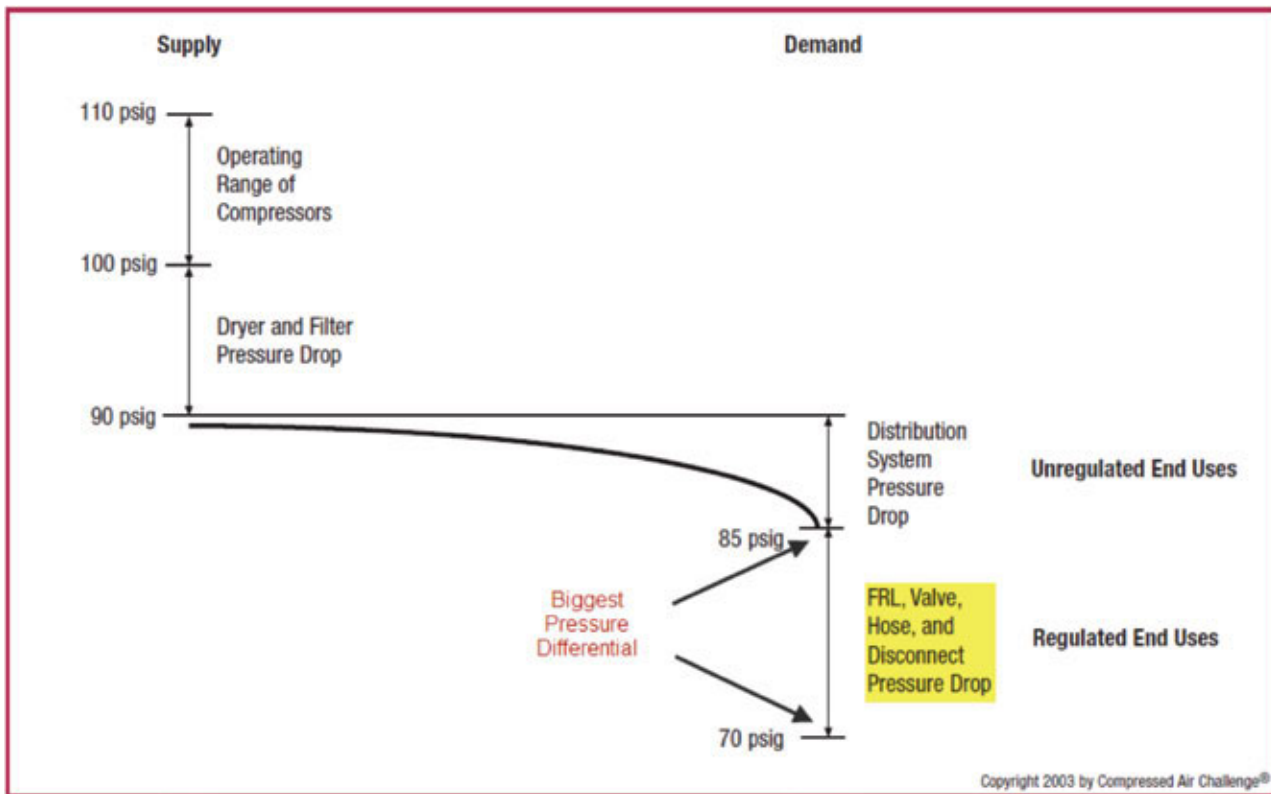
Supply

Demand

110 psig

Operating Range of Compressors

100 psig

Dryer and Filter Pressure Drop

90 psig

Distribution System Pressure Drop

Unregulated End Uses

85 psig

Biggest Pressure Differential

FRL, Valve, Hose, and Disconnect Pressure Drop

Regulated End Uses

70 psig

Copyright 2003 by Compressed Air Challenge®